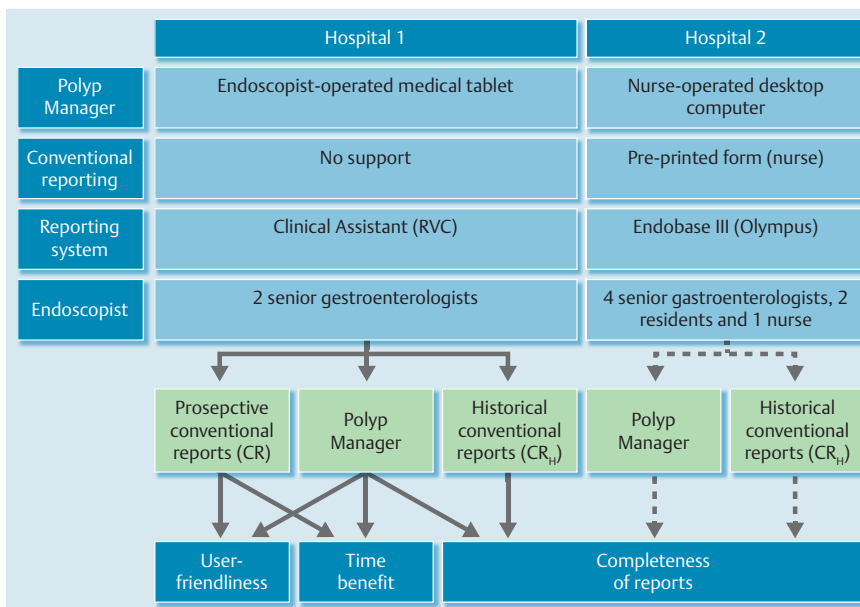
| | Hospital 1 | Hospital 2 |
|---|---|---|
| Polyp Manager | Endoscopist-operated medical tablet | Nurse-operated desktop computer |
| Conventional reporting | No support | Pre-printed form (nurse) |
| Reporting system | Clinical Assistant (RVC) | Endobase III (Olympus) |
| Endoscopist | 2 senior gestroenterologists | 4 senior gastroenterologists, 2 residents and 1 nurse |

Prosepctive conventional reports (CR)

Polyp Manager

Historical conventional reports ($CR_H$)

Polyp Manager

Historical conventional reports ($CR_H$)

User-friendliness

Time benefit

Completeness of reports